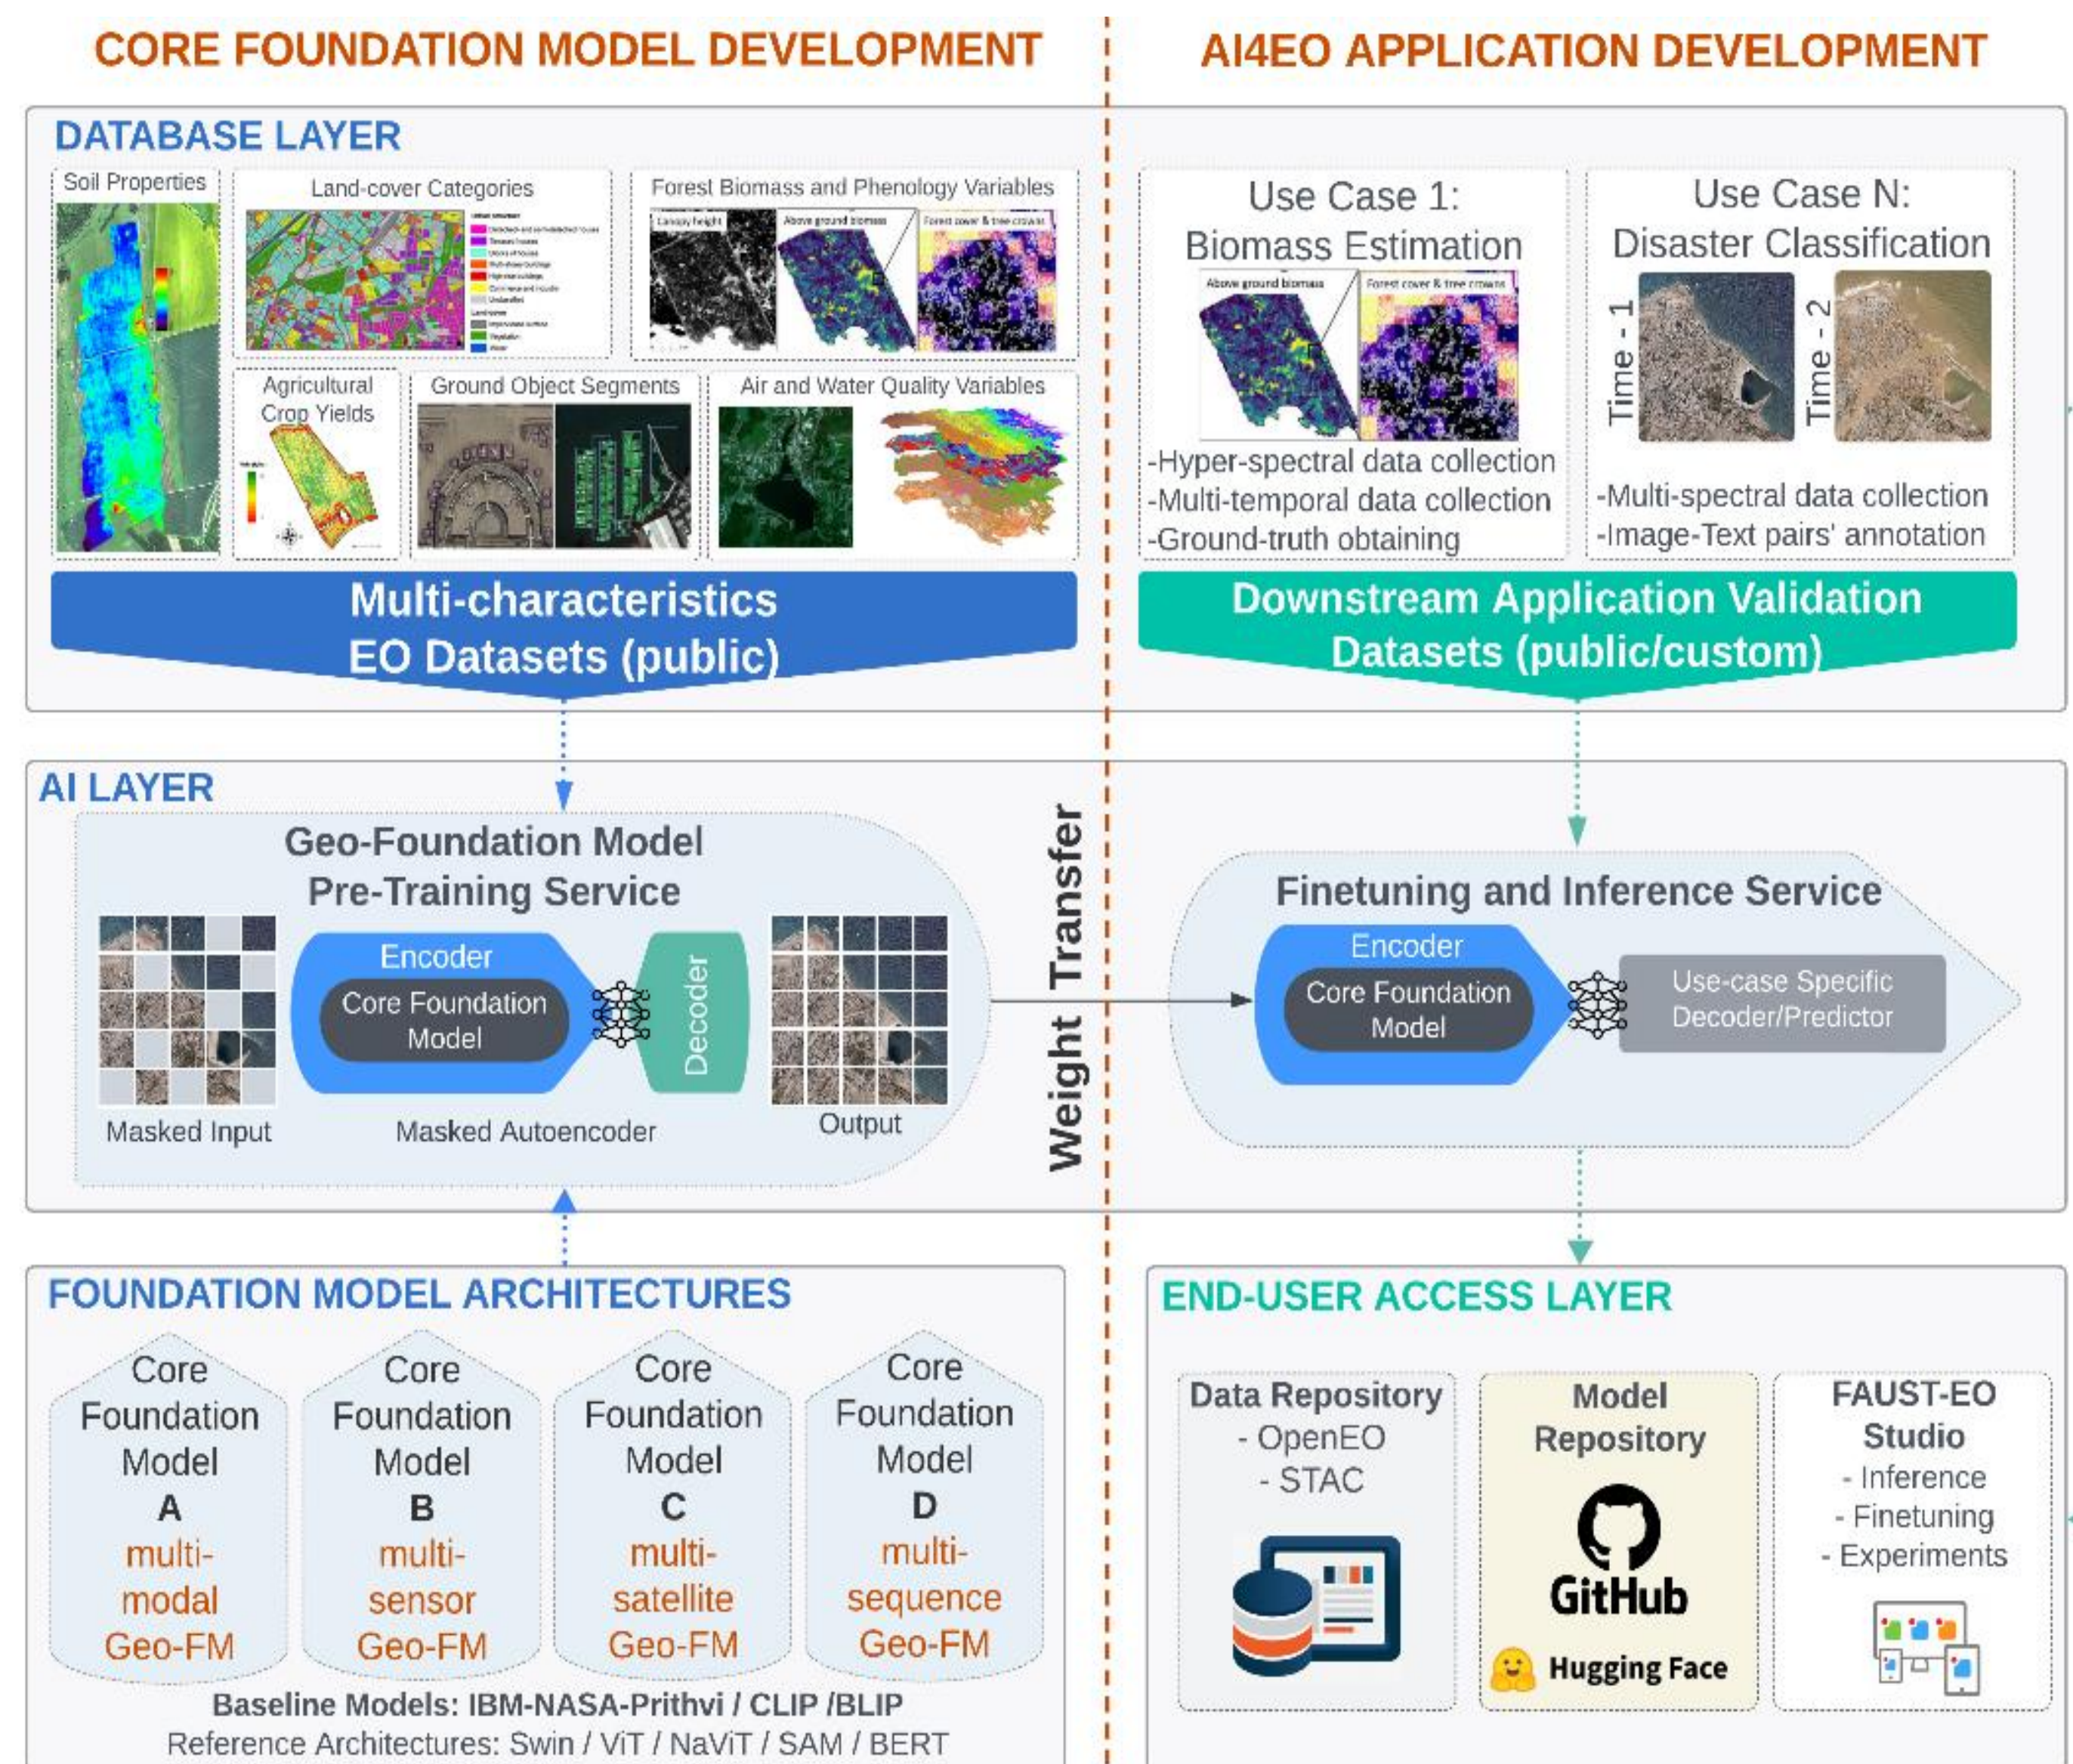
CORE FOUNDATION MODEL DEVELOPMENT

AI4EO APPLICATION DEVELOPMENT

DATABASE LAYER

Soil Properties

Land-cover Categories

Forest Biomass and Phenology Variables

Canopy height

Above ground biomass

Forest cover & tree crowns

Agricultural Crop Yields

Ground Object Segments

Air and Water Quality Variables

Multi-characteristics EO Datasets (public)

Use Case 1: Biomass Estimation

Above ground biomass

Forest cover & tree crowns

-Hyper-spectral data collection
-Multi-temporal data collection
-Ground-truth obtaining

Use Case N: Disaster Classification

Time - 1

Time - 2

-Multi-spectral data collection
-Image-Text pairs' annotation

Downstream Application Validation Datasets (public/custom)

AI LAYER

Geo-Foundation Model Pre-Training Service

Encoder

Core Foundation Model

Decoder

Masked Input

Masked Autoencoder

Output

Weight Transfer

Finetuning and Inference Service

Encoder

Core Foundation Model

Use-case Specific Decoder/Predictor

FOUNDATION MODEL ARCHITECTURES

Core Foundation Model A multi-modal Geo-FM

Core Foundation Model B multi-sensor Geo-FM

Core Foundation Model C multi-satellite Geo-FM

Core Foundation Model D multi-sequence Geo-FM

Baseline Models: IBM-NASA-Prithvi / CLIP /BLIP
Reference Architectures: Swin / ViT / NaViT / SAM / BERT

END-USER ACCESS LAYER

Data Repository
- OpenEO
- STAC

Model Repository

GitHub

Hugging Face

FAUST-EO Studio
- Inference
- Finetuning
- Experiments